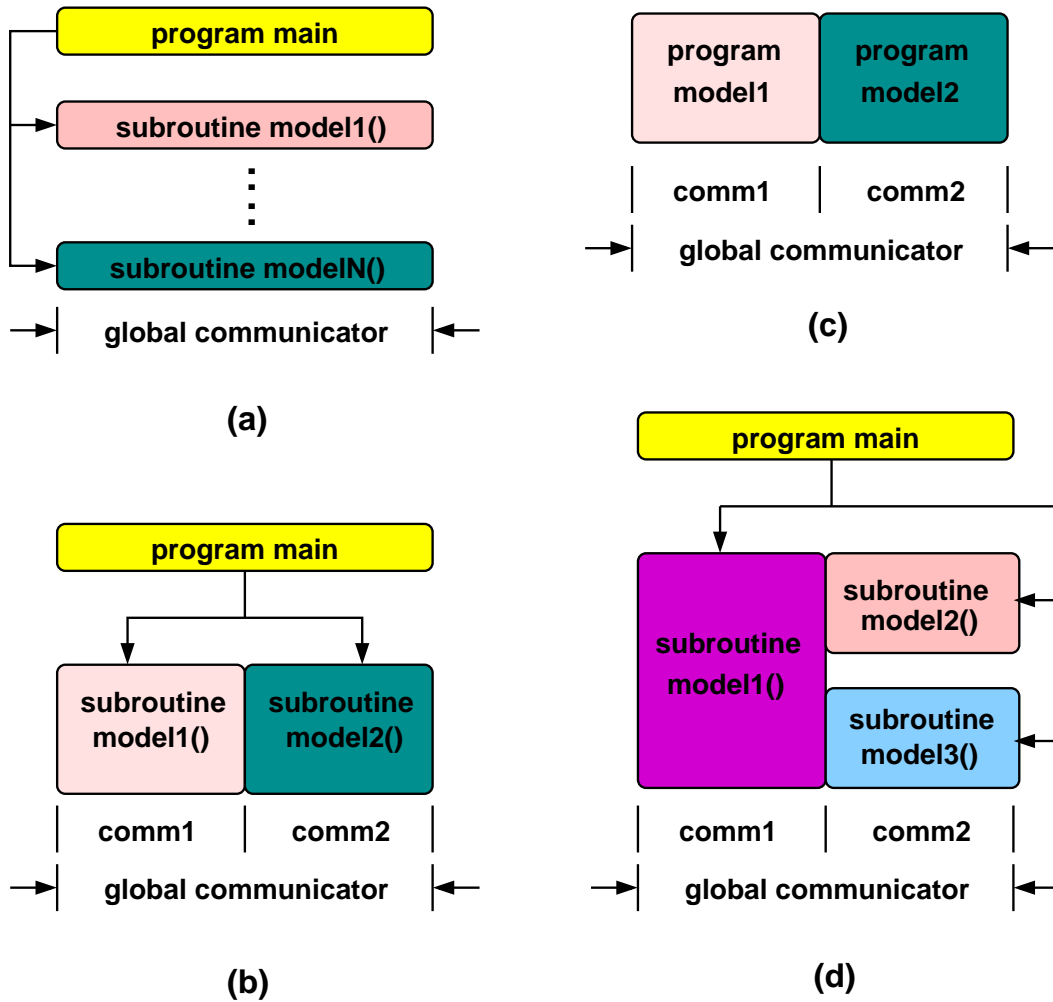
program main

subroutine model1()

subroutine modelN()

global communicator

(a)

program main

subroutine model1()

subroutine model2()

comm1

comm2

global communicator

(b)

program model1

program model2

comm1

comm2

global communicator

(c)

program main

subroutine model1()

subroutine model2()

subroutine model3()

comm1

comm2

global communicator

(d)